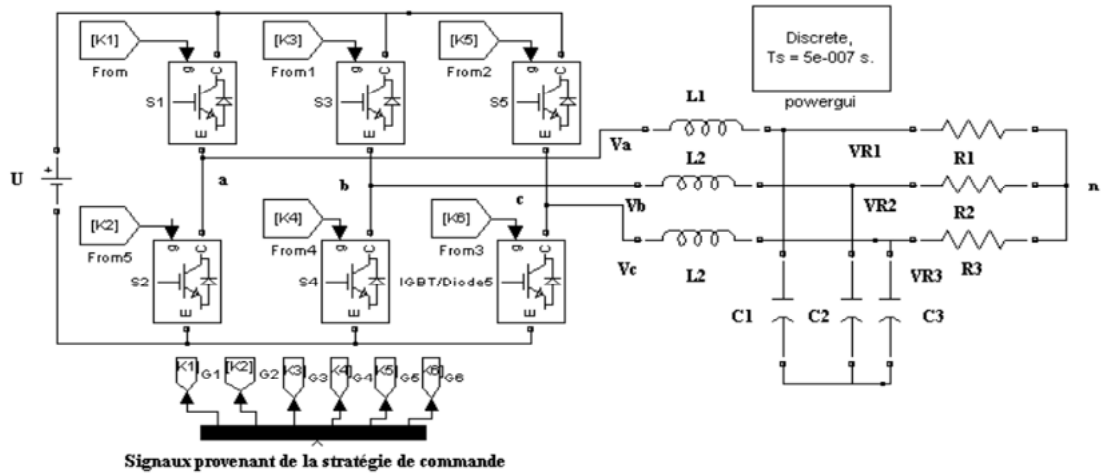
[K1]
From
[K3]
From1
[K5]
From2
Discrete,
Ts = 5e-007 s.
powergui
g C
S1
E
g C
S3
E
g C
S5
E
L1
Va
VR1
R1
U
+
a
b
L2
n
c
Vb
VR2
R2
[K2]
From5
[K4]
From4
[K6]
From3
g C
S2
E
g C
S4
E
g C
IGBT/Diode5
E
Vc
L2
VR3
R3
C1
C2
C3
[K1] G1
[K2] G2
[K3] G3
[K4] G4
[K5] G5
[K6] G6
Signaux provenant de la stratégie de commande